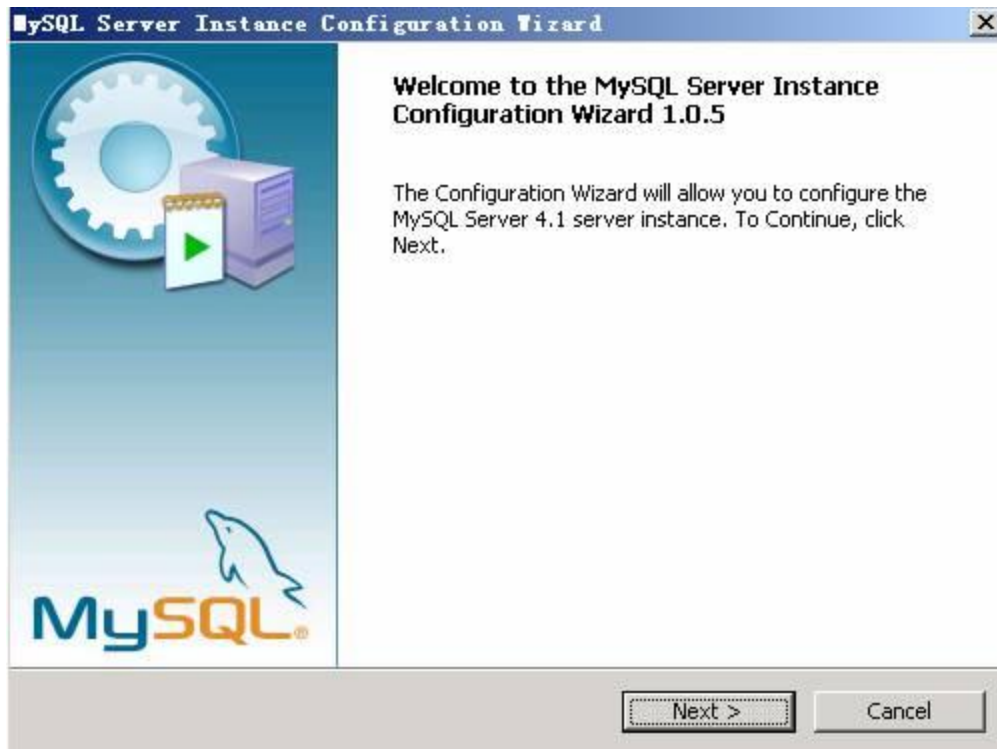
MySQL Server Instance Configuration Wizard

Welcome to the MySQL Server Instance Configuration Wizard 1.0.5

The Configuration Wizard will allow you to configure the MySQL Server 4.1 server instance. To Continue, click Next.

MySQL

Next >

Cancel